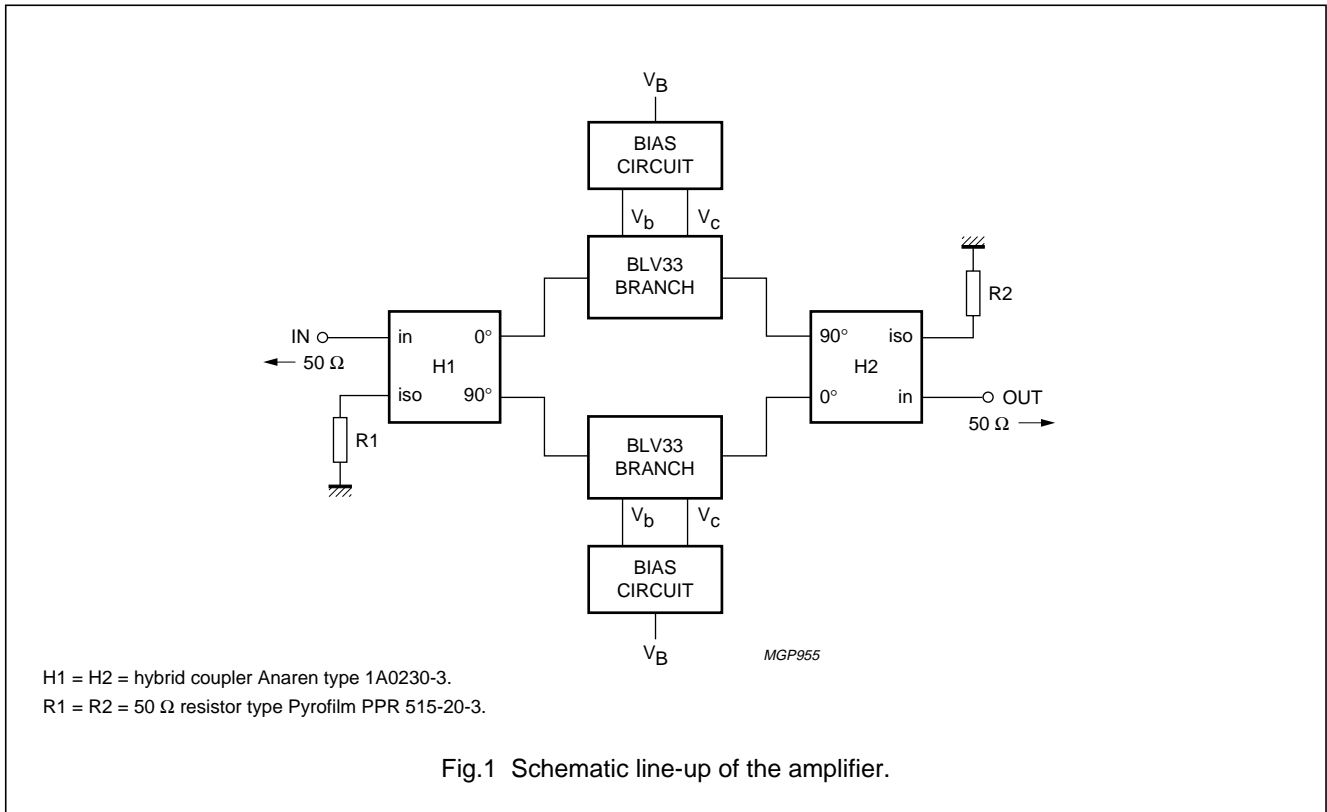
$V_B$

BIAS CIRCUIT

$V_b$ $V_c$

BLV33 BRANCH

IN
50 Ω

in 0°
H1
iso 90°

R1

90° iso
H2
0° in

R2

OUT
50 Ω

BLV33 BRANCH

$V_b$ $V_c$

BIAS CIRCUIT

$V_B$

MGP955

H1 = H2 = hybrid coupler Anaren type 1A0230-3.

R1 = R2 = 50 Ω resistor type Pyrofilm PPR 515-20-3.

Fig.1 Schematic line-up of the amplifier.